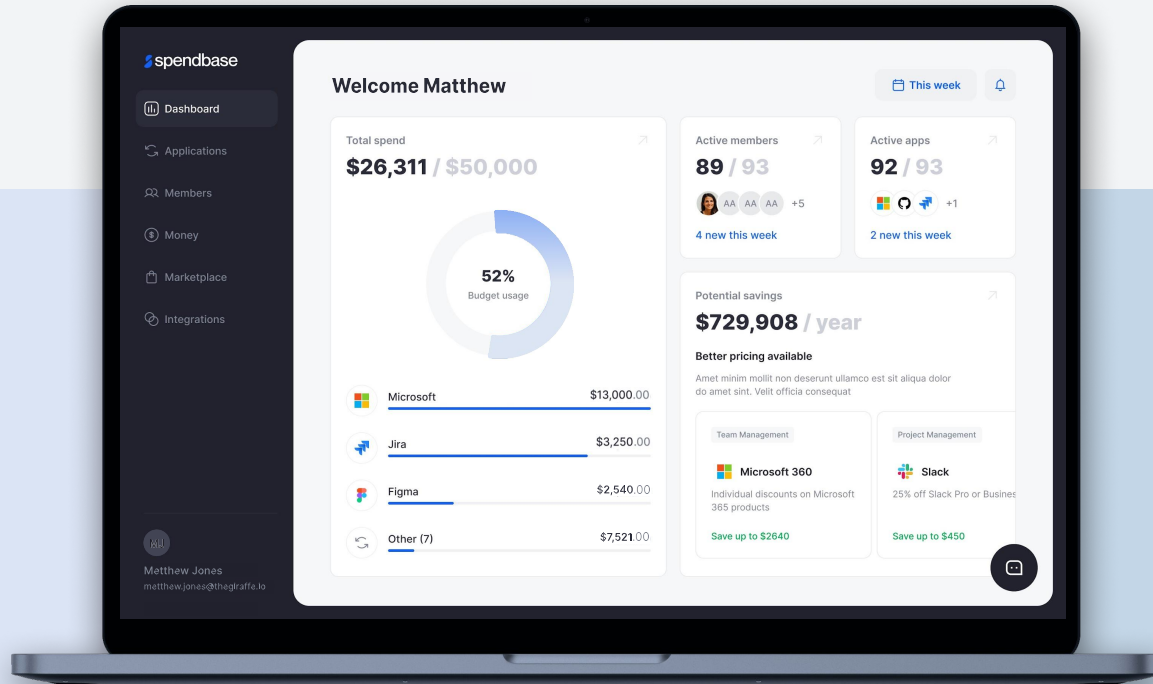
spendbase

Dashboard
Applications
Members
Money
Marketplace
Integrations

MJ
Metthew Jones
metthew.jones@thegiraffe.io

Welcome Matthew

This week

Total spend
$26,311 / $50,000

52%
Budget usage

Microsoft $13,000.00
Jira $3,250.00
Figma $2,540.00
Other (7) $7,521.00

Active members
89 / 93
AA AA AA +5
4 new this week

Active apps
92 / 93
+1
2 new this week

Potential savings
$729,908 / year
Better pricing available
Amet minim mollit non deserunt ullamco est sit aliqua dolor do amet sint. Velit officia consequat

Team Management
Microsoft 360
Individual discounts on Microsoft 365 products
Save up to $2640

Project Management
Slack
25% off Slack Pro or Busines
Save up to $450